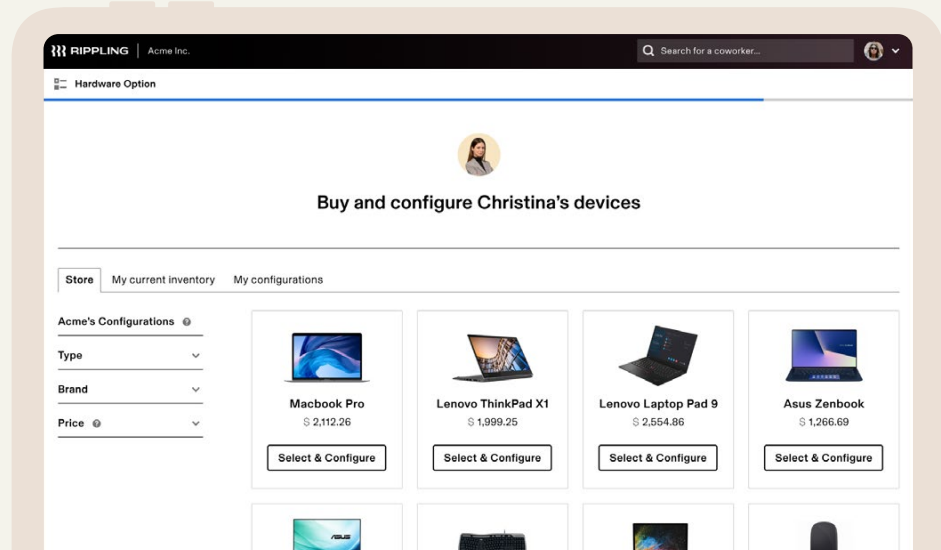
RIPPLING | Acme Inc.

Search for a coworker...

Hardware Option

Buy and configure Christina's devices

Store | My current inventory | My configurations

Acme's Configurations

Type

Brand

Price

Macbook Pro
$ 2,112.26
Select & Configure

Lenovo ThinkPad X1
$ 1,999.25
Select & Configure

Lenovo Laptop Pad 9
$ 2,554.86
Select & Configure

Asus Zenbook
$ 1,266.69
Select & Configure

ASUS